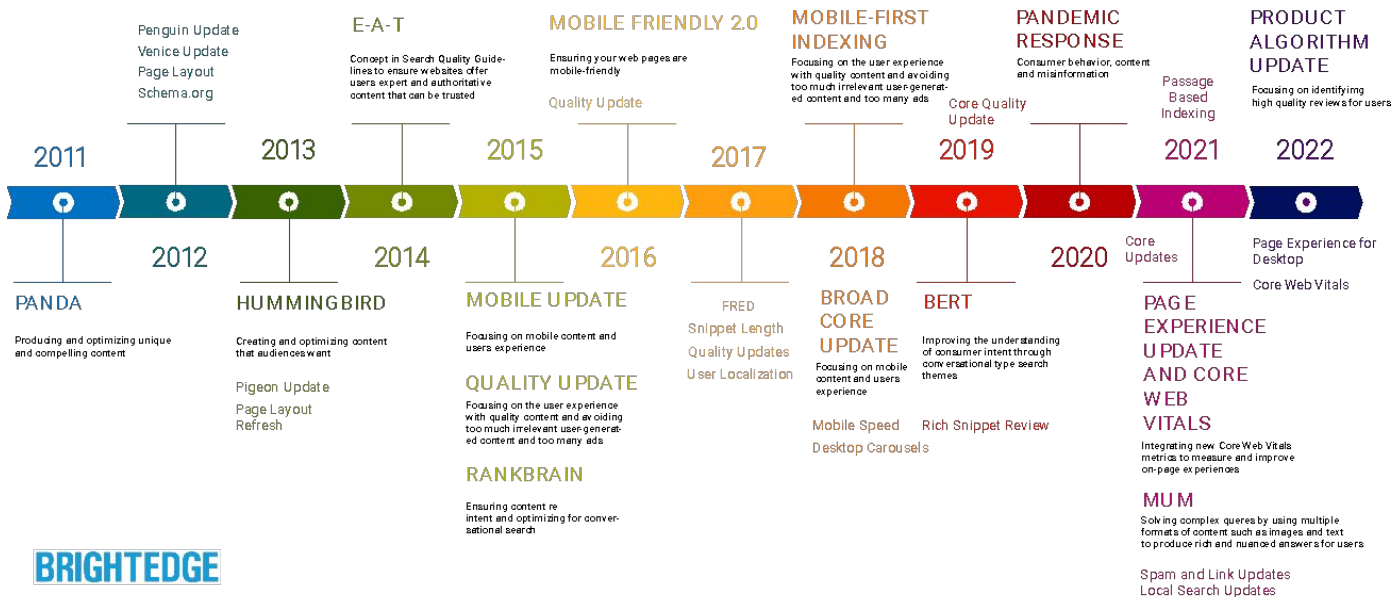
Penguin Update
Venice Update
Page Layout
Schema.org

E-A-T

Concept in Search Quality Guidelines to ensure websites offer users expert and authoritative content that can be trusted

MOBILE FRIENDLY 2.0

Ensuring your web pages are mobile-friendly

Quality Update

MOBILE-FIRST INDEXING

Focusing on the user experience with quality content and avoiding too much irrelevant user-generated content and too many ads

PANDEMIC RESPONSE

Consumer behavior, content and misinformation

PRODUCT ALGORITHM UPDATE

Focusing on identifying high quality reviews for users

Core Quality Update

Passage Based Indexing

2011

2013

2015

2017

2019

2021

2022

2012

2014

2016

2018

2020

PANDA

Producing and optimizing unique and compelling content

HUMMINGBIRD

Creating and optimizing content that audiences want

Pigeon Update

Page Layout Refresh

MOBILE UPDATE

Focusing on mobile content and users experience

QUALITY UPDATE

Focusing on the user experience with quality content and avoiding too much irrelevant user-generated content and too many ads

RANKBRAIN

Ensuring content re intent and optimizing for conversational search

FRED
Snippet Length
Quality Updates
User Localization

BROAD CORE UPDATE

Focusing on mobile content and users experience

Mobile Speed
Desktop Carousels

BERT

Improving the understanding of consumer intent through conversational type search themes

Rich Snippet Review

Core Updates

PAGE EXPERIENCE UPDATE AND CORE WEB VITALS

Integrating new Core Web Vitals metrics to measure and improve on-page experiences

MUM

Solving complex queres by using multiple formats of content such as images and text to produce rich and nuanced answers for users

Spam and Link Updates
Local Search Updates

Page Experience for Desktop

Core Web Vitals

BRIGHTEDGE